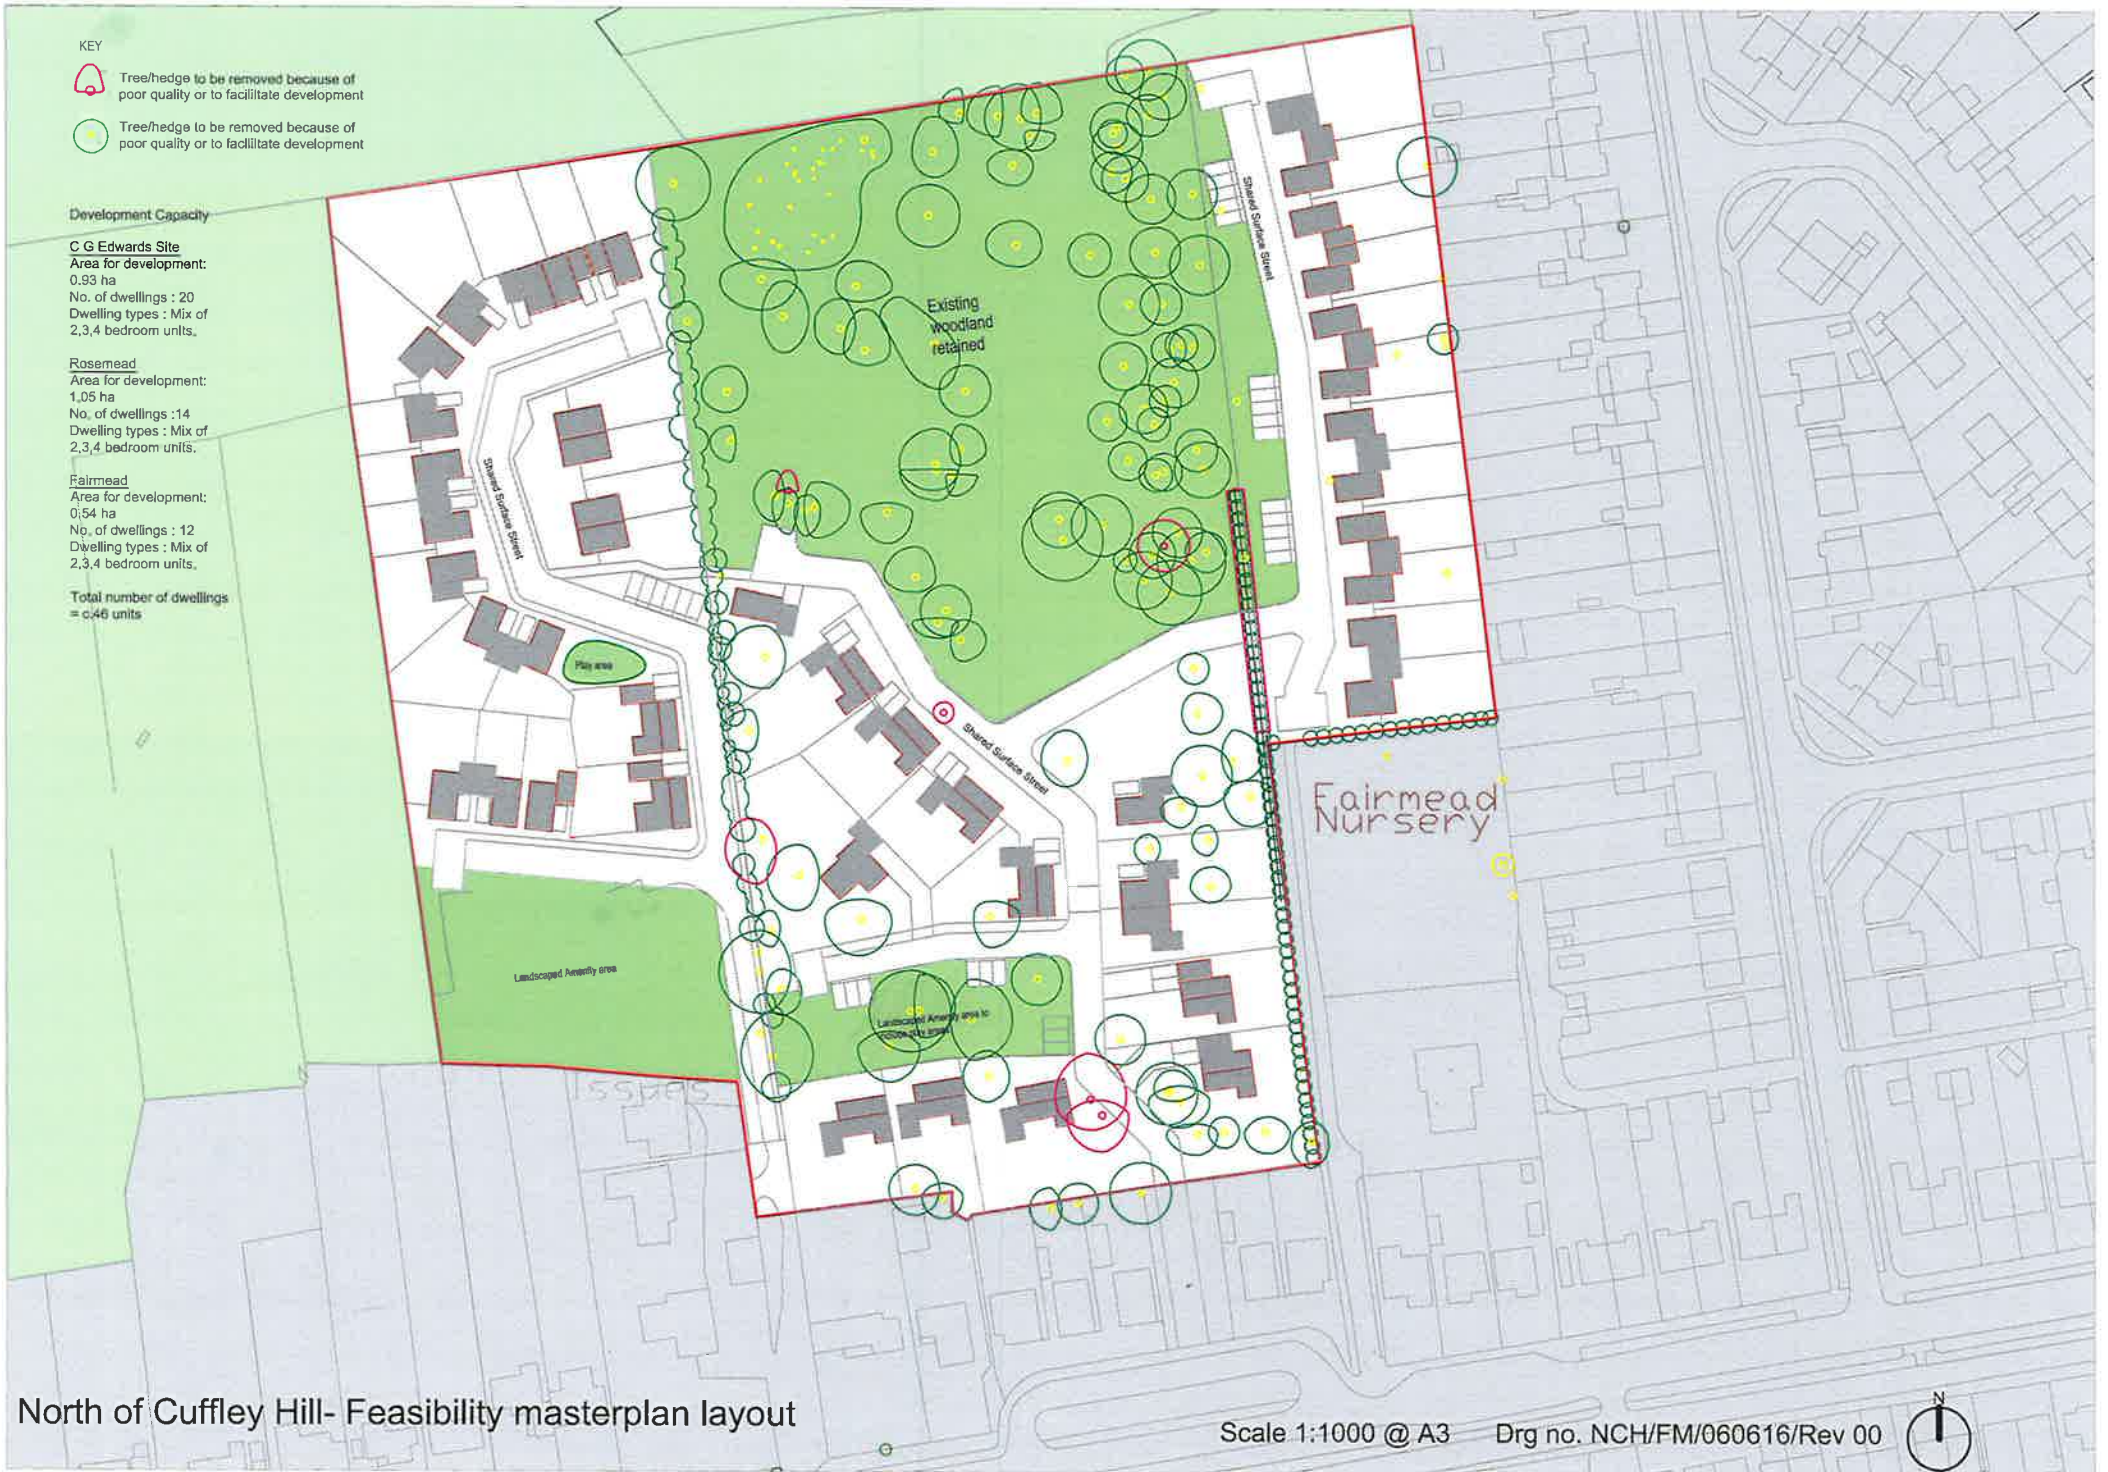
KEY

Tree/hedge to be removed because of poor quality or to facilitate development

Tree/hedge to be removed because of poor quality or to facilitate development

Development Capacity

C G Edwards Site
Area for development: 0.93 ha
No. of dwellings : 20
Dwelling types : Mix of 2,3,4 bedroom units.

Rosemead
Area for development: 1.05 ha
No. of dwellings :14
Dwelling types : Mix of 2,3,4 bedroom units.

Fairmead
Area for development: 0.54 ha
No. of dwellings : 12
Dwelling types : Mix of 2,3,4 bedroom units.

Total number of dwellings = c.46 units

Existing woodland retained

Shared Surface Street

Shared Surface Street

Shared Surface Street

Play area

Landscaped Amenity area

Landscaped Amenity area to include play area

Fairmead Nursery

Issues

North of Cuffley Hill- Feasibility masterplan layout

Scale 1:1000 @ A3

Drg no. NCH/FM/060616/Rev 00

N